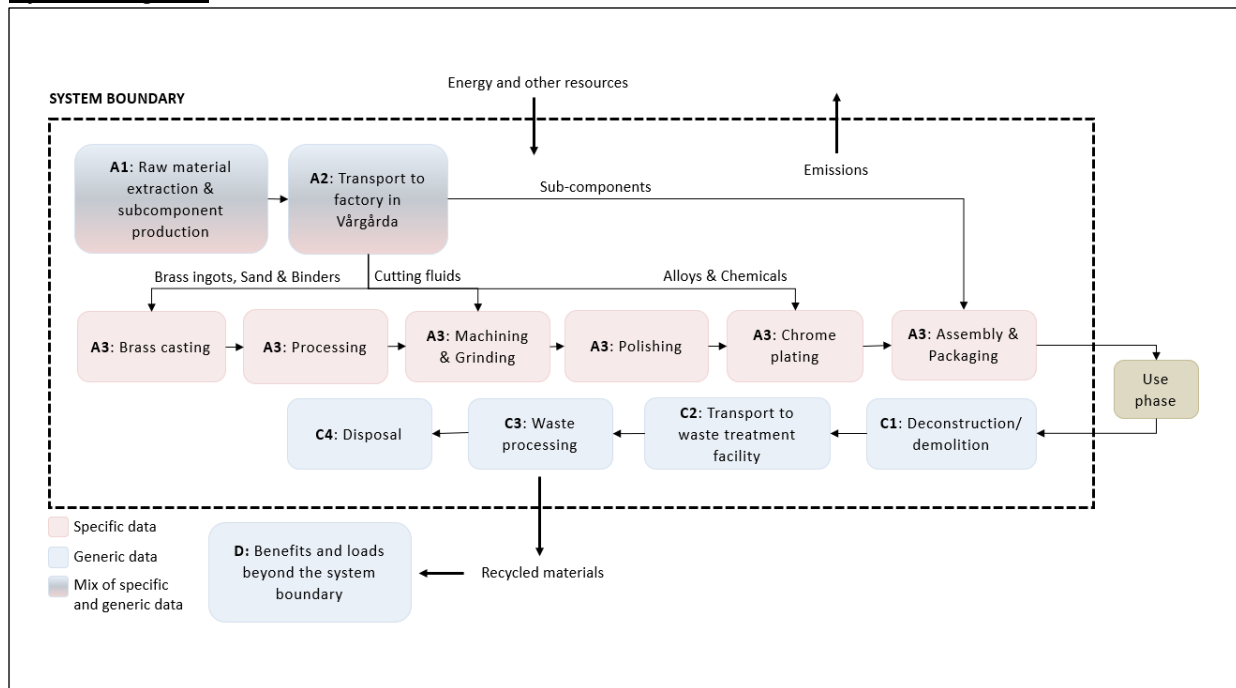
SYSTEM BOUNDARY

Energy and other resources

Emissions

A1: Raw material extraction & subcomponent production

A2: Transport to factory in Vårgårda

Sub-components

Brass ingots, Sand & Binders

Cutting fluids

Alloys & Chemicals

A3: Brass casting

A3: Processing

A3: Machining & Grinding

A3: Polishing

A3: Chrome plating

A3: Assembly & Packaging

Use phase

C4: Disposal

C3: Waste processing

C2: Transport to waste treatment facility

C1: Deconstruction/ demolition

Specific data

Generic data

Mix of specific and generic data

D: Benefits and loads beyond the system boundary

Recycled materials